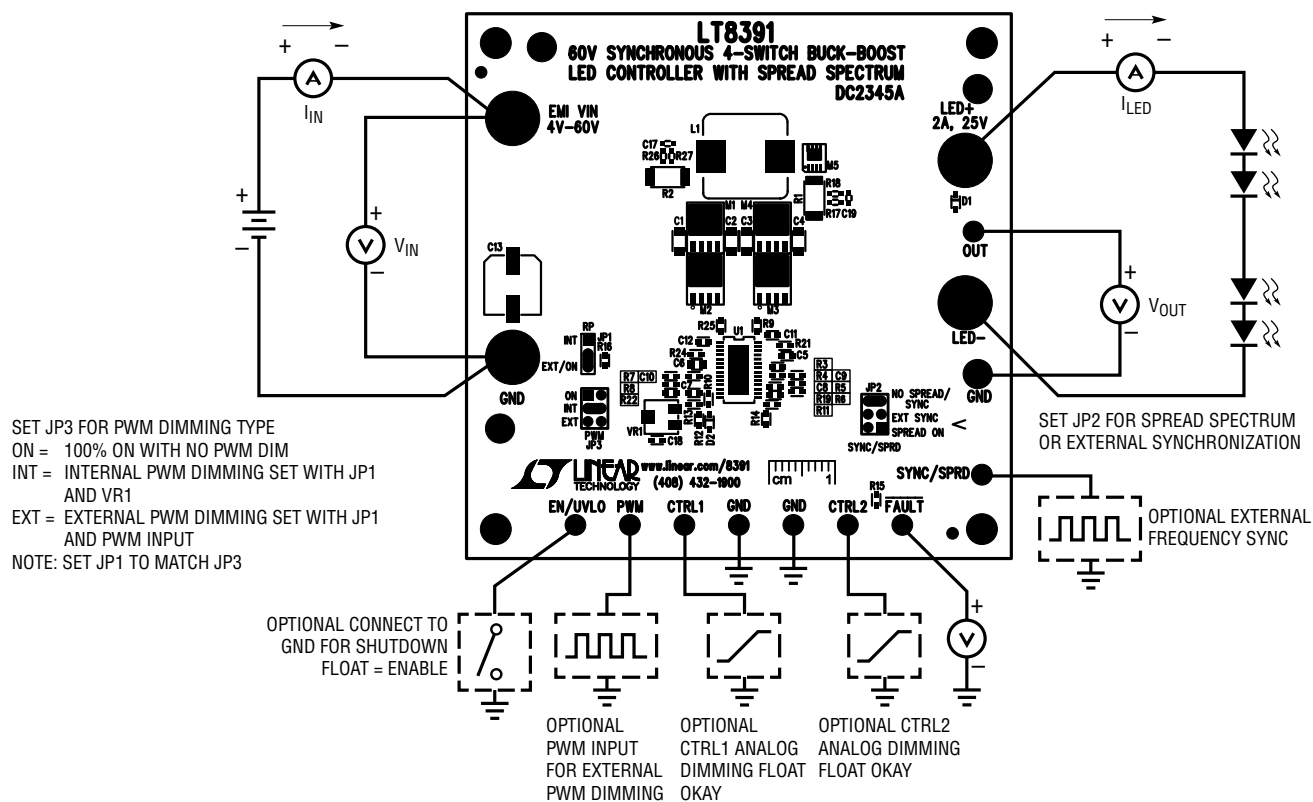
LT8391
60V SYNCHRONOUS 4-SWITCH BUCK-BOOST LED CONTROLLER WITH SPREAD SPECTRUM
DC2345A

+ –
A
$I_{IN}$

EMI VIN
4V–60V

+
–

+
V
–
$V_{IN}$

C13

GND

L1
C17
R26 R27
R2
M5
R18
R17 C19
M1 M4
C1 C2 C3 C4
M2 M3
R25 R9
C12 U1 C11
R21
R24 C5
C6
RP
INT JP1
R16
EXT/ON
R7 C10
R8
R22
R3
R4 C9
C8 R5
R19 R6
R11
ON
INT
EXT
PWM
JP3
VR1 C18
R14
JP2
NO SPREAD/ SYNC
EXT SYNC
SPREAD ON
SYNC/SPRD

+ –
A
$I_{LED}$

LED+
2A, 25V
D1
OUT
+
V
–
$V_{OUT}$
LED–
GND

SET JP3 FOR PWM DIMMING TYPE
ON = 100% ON WITH NO PWM DIM
INT = INTERNAL PWM DIMMING SET WITH JP1 AND VR1
EXT = EXTERNAL PWM DIMMING SET WITH JP1 AND PWM INPUT
NOTE: SET JP1 TO MATCH JP3

SET JP2 FOR SPREAD SPECTRUM OR EXTERNAL SYNCHRONIZATION

LINEAR TECHNOLOGY www.linear.com/8391
(408) 432-1900
cm 1
R15
SYNC/SPRD

EN/UVLO PWM CTRL1 GND GND CTRL2 $\overline{FAULT}$

OPTIONAL EXTERNAL FREQUENCY SYNC

+
V
–

OPTIONAL CONNECT TO GND FOR SHUTDOWN FLOAT = ENABLE

OPTIONAL PWM INPUT FOR EXTERNAL PWM DIMMING

OPTIONAL CTRL1 ANALOG DIMMING FLOAT OKAY

OPTIONAL CTRL2 ANALOG DIMMING FLOAT OKAY